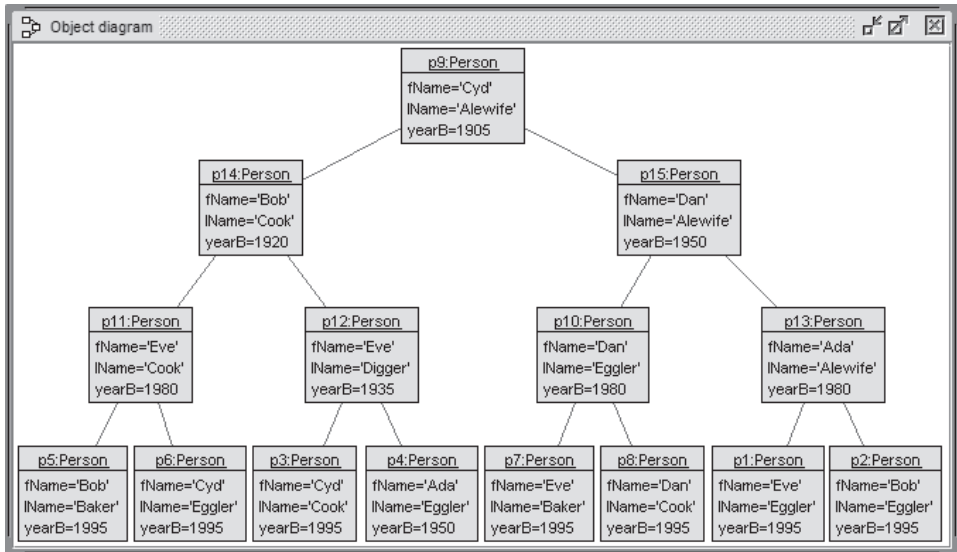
Object diagram

p9:Person
fName='Cyd'
lName='Alewife'
yearB=1905

p14:Person
fName='Bob'
lName='Cook'
yearB=1920

p15:Person
fName='Dan'
lName='Alewife'
yearB=1950

p11:Person
fName='Eve'
lName='Cook'
yearB=1980

p12:Person
fName='Eve'
lName='Digger'
yearB=1935

p10:Person
fName='Dan'
lName='Eggler'
yearB=1980

p13:Person
fName='Ada'
lName='Alewife'
yearB=1980

p5:Person
fName='Bob'
lName='Baker'
yearB=1995

p6:Person
fName='Cyd'
lName='Eggler'
yearB=1995

p3:Person
fName='Cyd'
lName='Cook'
yearB=1995

p4:Person
fName='Ada'
lName='Eggler'
yearB=1950

p7:Person
fName='Eve'
lName='Baker'
yearB=1995

p8:Person
fName='Dan'
lName='Cook'
yearB=1995

p1:Person
fName='Eve'
lName='Eggler'
yearB=1995

p2:Person
fName='Bob'
lName='Eggler'
yearB=1995